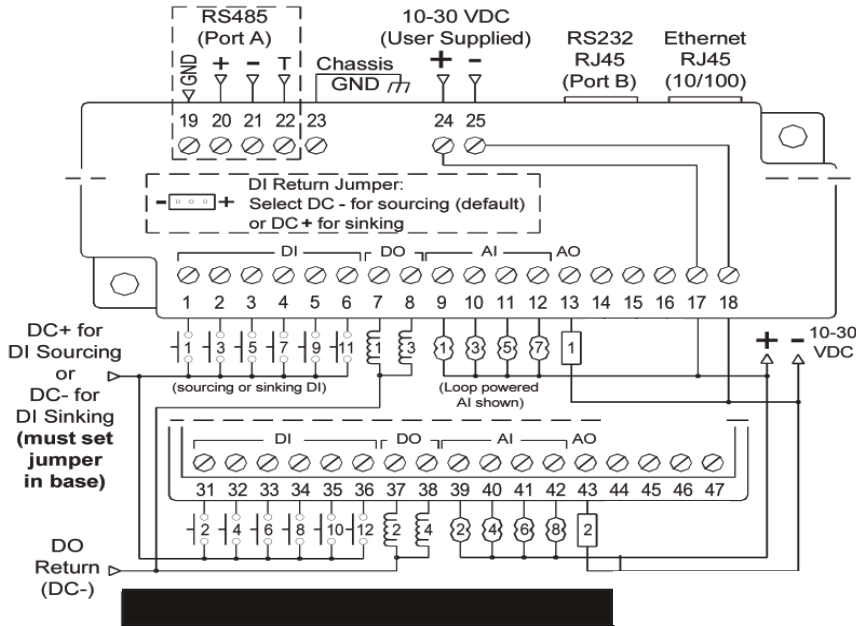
RS485
(Port A)
GND + - T
10-30 VDC
(User Supplied)
+ -
RS232
RJ45
(Port B)
Ethernet
RJ45
(10/100)
Chassis
GND
19 20 21 22 23
24 25

DI Return Jumper:
Select DC - for sourcing (default)
or DC+ for sinking

DI
DO
AI
AO
1 2 3 4 5 6 7 8 9 10 11 12 13 14 15 16 17 18

DC+ for
DI Sourcing
or
DC- for
DI Sinking
**(must set jumper in base)**

1 3 5 7 9 11
(sourcing or sinking DI)
1 3
1 3 5 7
(Loop powered AI shown)
1
+ -
10-30
VDC

DI
DO
AI
AO
31 32 33 34 35 36 37 38 39 40 41 42 43 44 45 46 47

2 4 6 8 10 12
2 4
2 4 6 8
2

DO
Return
(DC-)